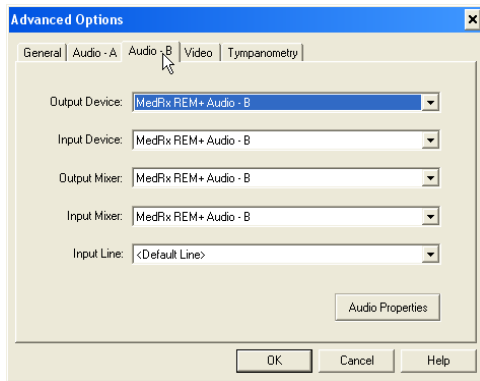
Advanced Options

General | Audio - A | Audio - B | Video | Tympanometry

Output Device: MedRx REM+ Audio - B

Input Device: MedRx REM+ Audio - B

Output Mixer: MedRx REM+ Audio - B

Input Mixer: MedRx REM+ Audio - B

Input Line: <Default Line>

Audio Properties

OK Cancel Help